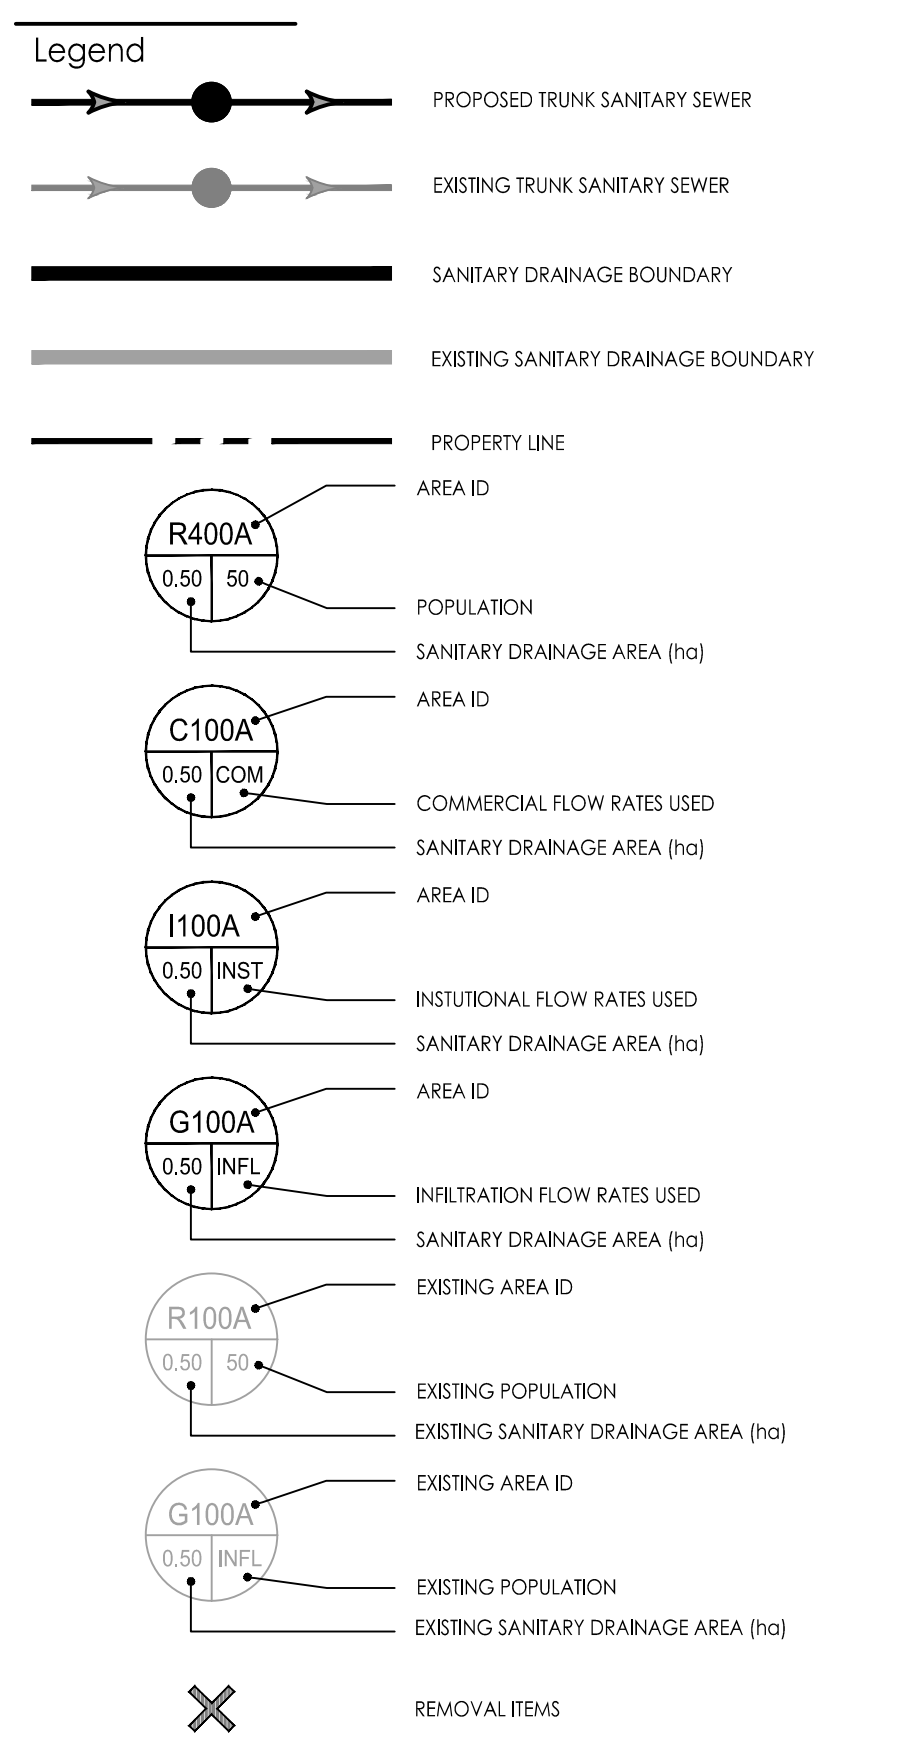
Legend

PROPOSED TRUNK SANITARY SEWER

EXISTING TRUNK SANITARY SEWER

SANITARY DRAINAGE BOUNDARY

EXISTING SANITARY DRAINAGE BOUNDARY

PROPERTY LINE

R400A
0.50 | 50

AREA ID
POPULATION
SANITARY DRAINAGE AREA (ha)

C100A
0.50 | COM

AREA ID
COMMERCIAL FLOW RATES USED
SANITARY DRAINAGE AREA (ha)

I100A
0.50 | INST

AREA ID
INSTUTIONAL FLOW RATES USED
SANITARY DRAINAGE AREA (ha)

G100A
0.50 | INFL

AREA ID
INFILTRATION FLOW RATES USED
SANITARY DRAINAGE AREA (ha)

R100A
0.50 | 50

EXISTING AREA ID
EXISTING POPULATION
EXISTING SANITARY DRAINAGE AREA (ha)

G100A
0.50 | INFL

EXISTING AREA ID
EXISTING POPULATION
EXISTING SANITARY DRAINAGE AREA (ha)

REMOVAL ITEMS